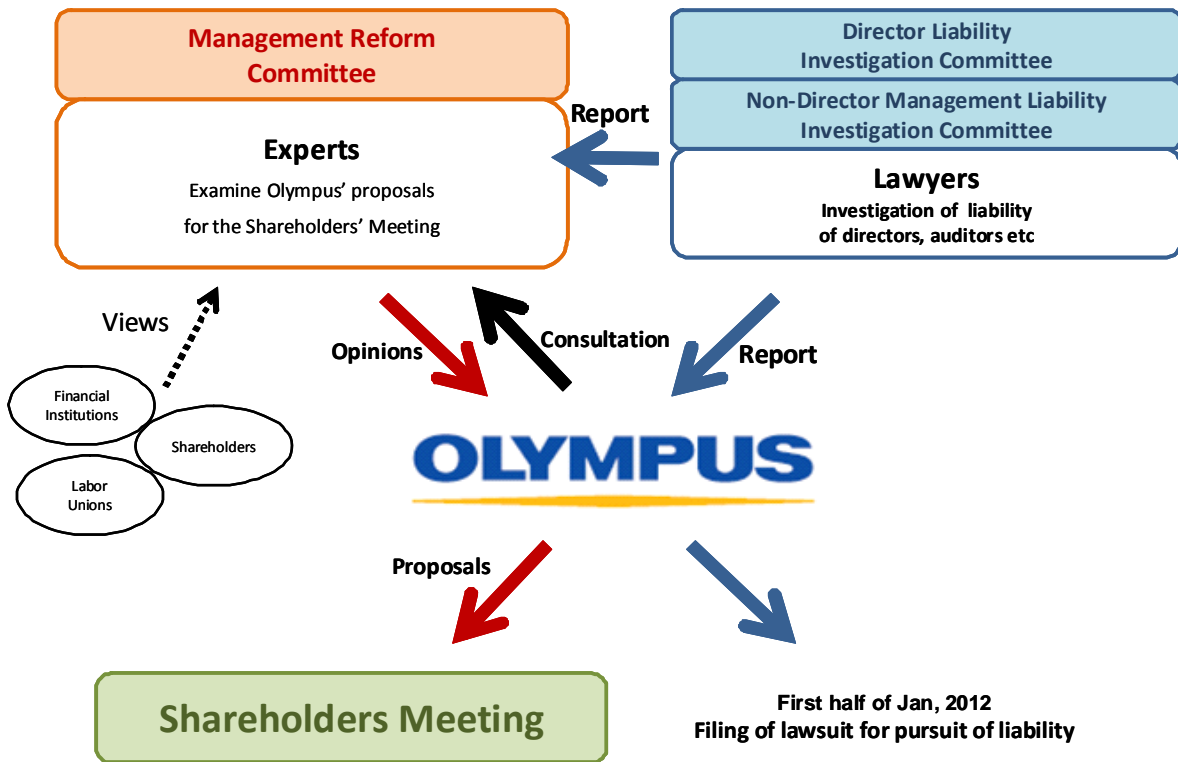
Management Reform Committee

Experts
Examine Olympus' proposals for the Shareholders' Meeting

Director Liability Investigation Committee

Non-Director Management Liability Investigation Committee

Lawyers
Investigation of liability of directors, auditors etc

Report

Views

Opinions

Consultation

Report

Financial Institutions

Shareholders

Labor Unions

OLYMPUS

Proposals

Shareholders Meeting

First half of Jan, 2012
Filing of lawsuit for pursuit of liability